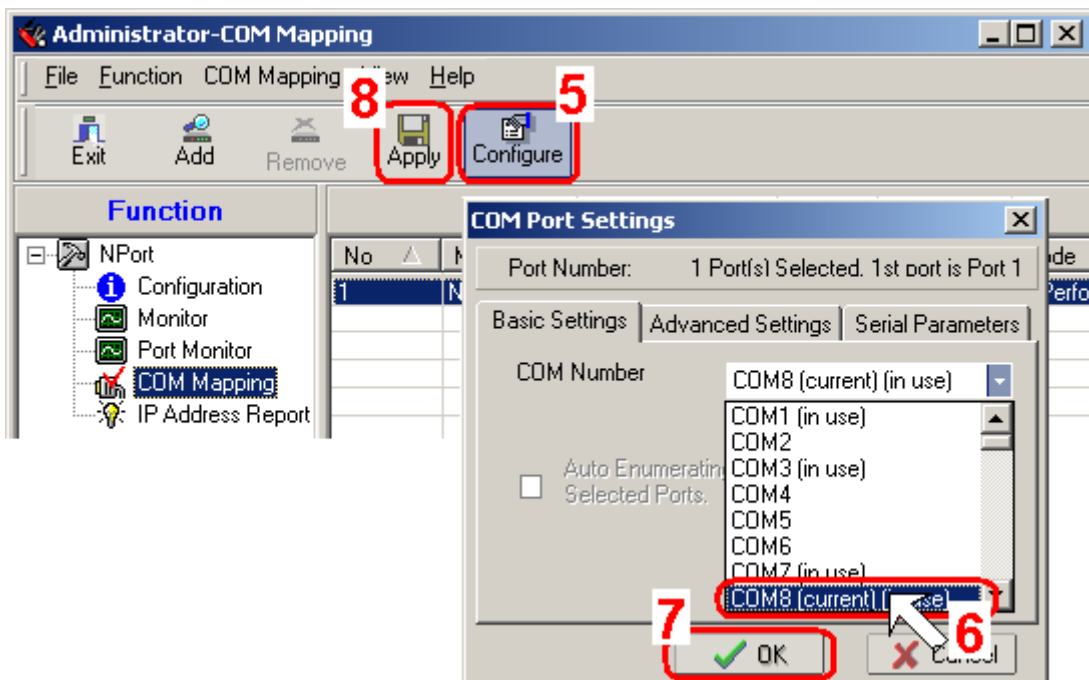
Administrator-COM Mapping

File Function COM Mapping View Help

8 5

Exit Add Remove Apply Configure

Function

NPort
Configuration
Monitor
Port Monitor
COM Mapping
IP Address Report

No
1

COM Port Settings

Port Number: 1 Port(s) Selected. 1st port is Port 1

Basic Settings Advanced Settings Serial Parameters

COM Number COM8 (current) (in use)

COM1 (in use)
COM2
COM3 (in use)
COM4
COM5
COM6
COM7 (in use)
COM8 (current) (in use)

Auto Enumerating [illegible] Selected Ports.

7 6

OK Cancel

ode
Perfo